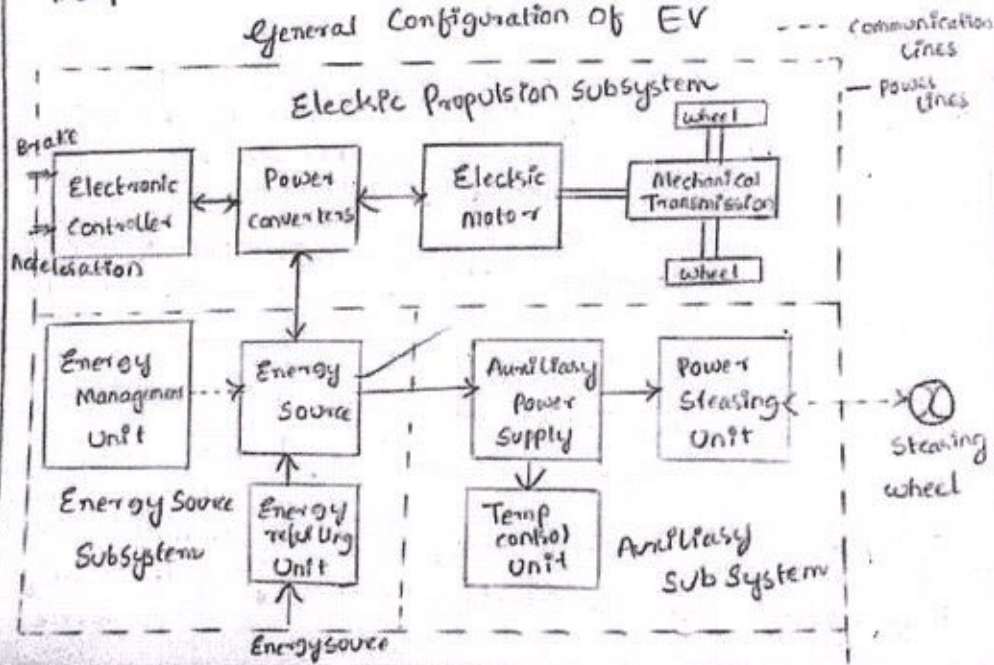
General Configuration Of EV

--- Communication Lines
— Power Lines

Eleckic Propulsion subsystem

Brake

Acceleration

Electronic Controller

Power Converters

Elecsic motor

wheel

Mechanical Transmission

wheel

Energy Managment Unit

Energy Source

Auxillasy Power Supply

Power Steasing Unit

Steasing wheel

Energy Souce Subsystem

Energy refuelling Unit

Temp control Unit

Auxillasy Sub System

Energysouce